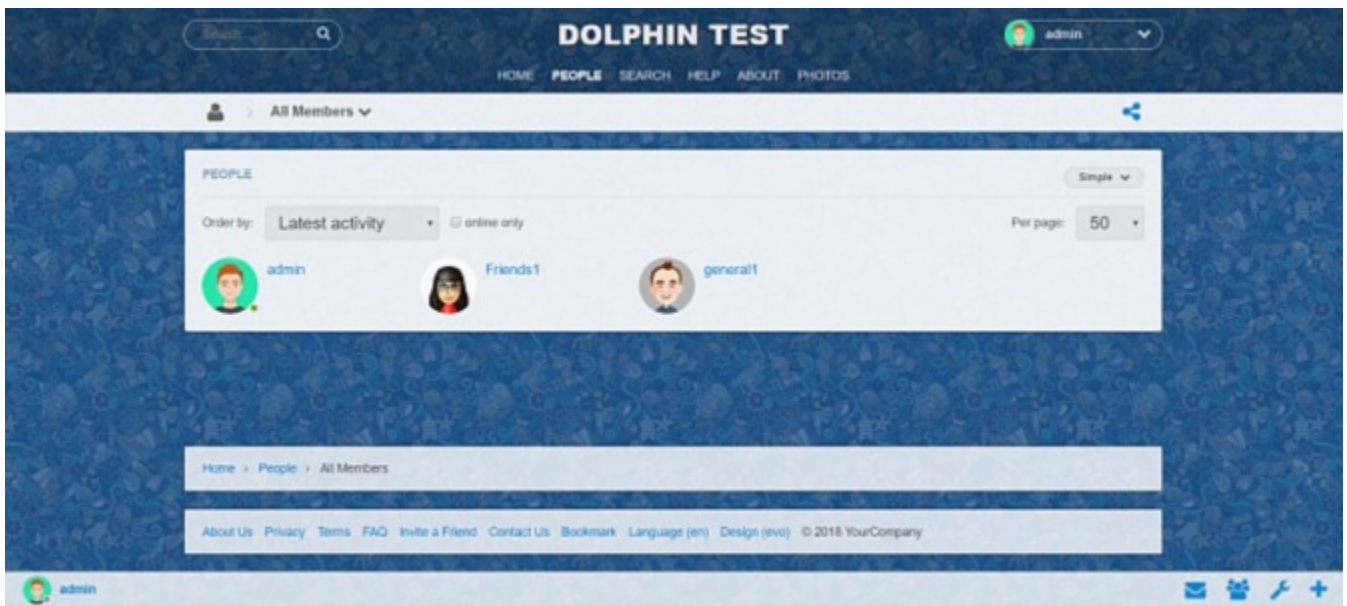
Search

DOLPHIN TEST

admin

HOME PEOPLE SEARCH HELP ABOUT PHOTOS

All Members

PEOPLE

Simple

Order by: Latest activity

online only

Per page: 50

admin

Friends1

general1

Home › People › All Members

About Us Privacy Terms FAQ Invite a Friend Contact Us Bookmark Language (en) Design (evo) © 2018 YourCompany

admin